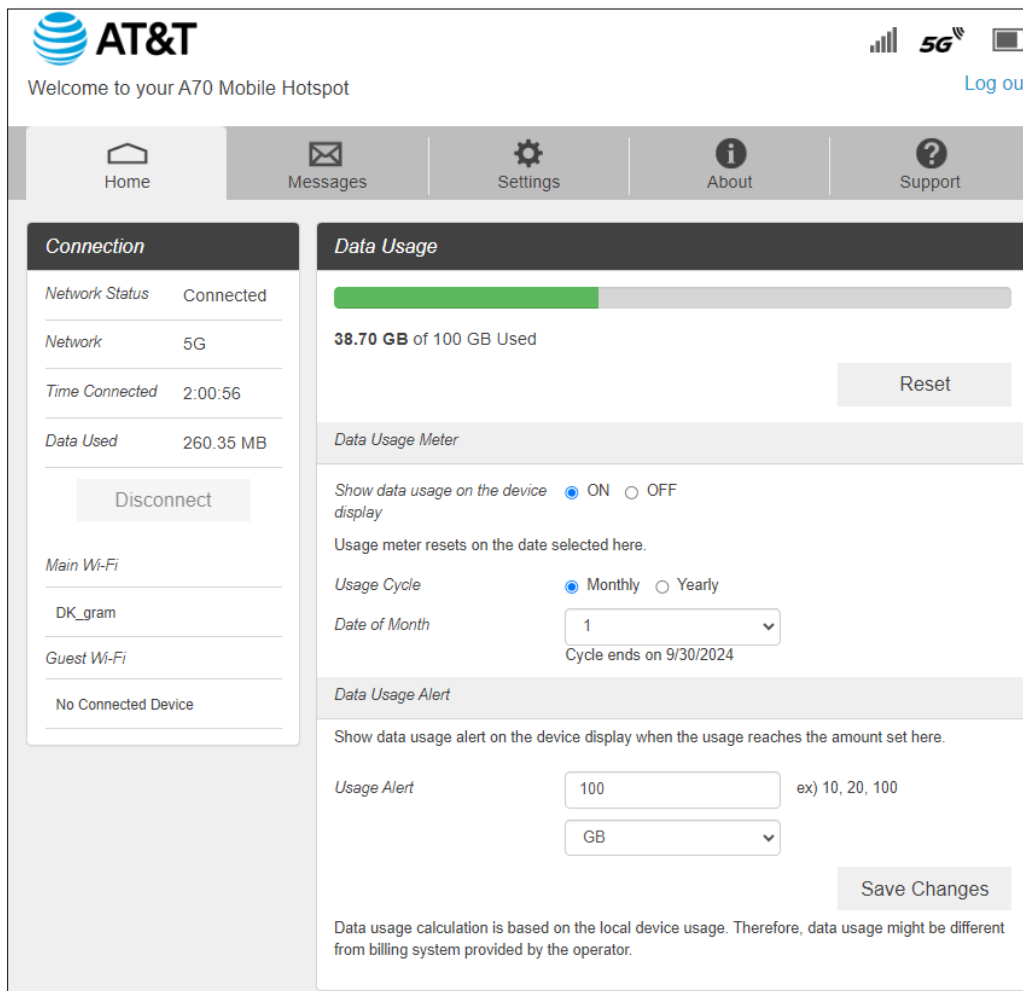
AT&T

5G

Welcome to your A70 Mobile Hotspot

Log ou

Home
Messages
Settings
About
Support

Connection

| Network Status | Connected |
|---|---|
| Network | 5G |
| Time Connected | 2:00:56 |
| Data Used | 260.35 MB |

Disconnect

Main Wi-Fi

DK_gram

Guest Wi-Fi

No Connected Device

Data Usage

**38.70 GB** of 100 GB Used

Reset

Data Usage Meter

Show data usage on the device display ON OFF

Usage meter resets on the date selected here.

Usage Cycle Monthly Yearly

Date of Month 1

Cycle ends on 9/30/2024

Data Usage Alert

Show data usage alert on the device display when the usage reaches the amount set here.

Usage Alert 100 ex) 10, 20, 100

GB

Save Changes

Data usage calculation is based on the local device usage. Therefore, data usage might be different from billing system provided by the operator.